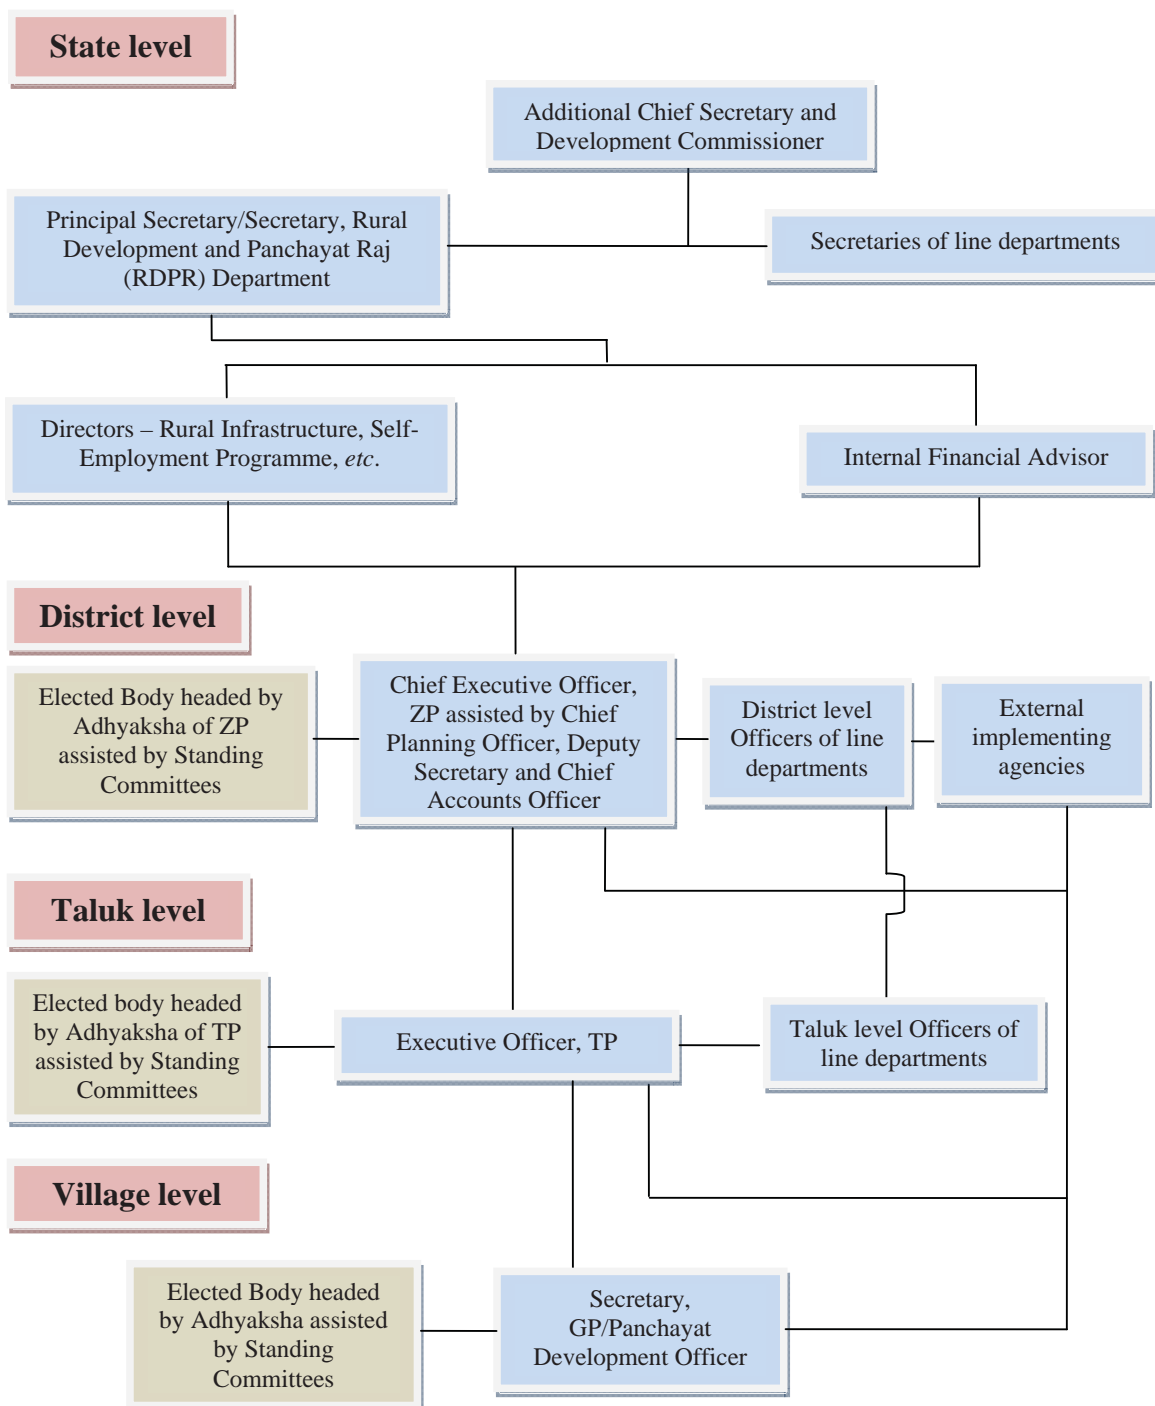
State level

Additional Chief Secretary and Development Commissioner

Principal Secretary/Secretary, Rural Development and Panchayat Raj (RDPR) Department

Secretaries of line departments

Directors – Rural Infrastructure, Self-Employment Programme, *etc*.

Internal Financial Advisor

District level

Elected Body headed by Adhyaksha of ZP assisted by Standing Committees

Chief Executive Officer, ZP assisted by Chief Planning Officer, Deputy Secretary and Chief Accounts Officer

District level Officers of line departments

External implementing agencies

Taluk level

Elected body headed by Adhyaksha of TP assisted by Standing Committees

Executive Officer, TP

Taluk level Officers of line departments

Village level

Elected Body headed by Adhyaksha assisted by Standing Committees

Secretary, GP/Panchayat Development Officer